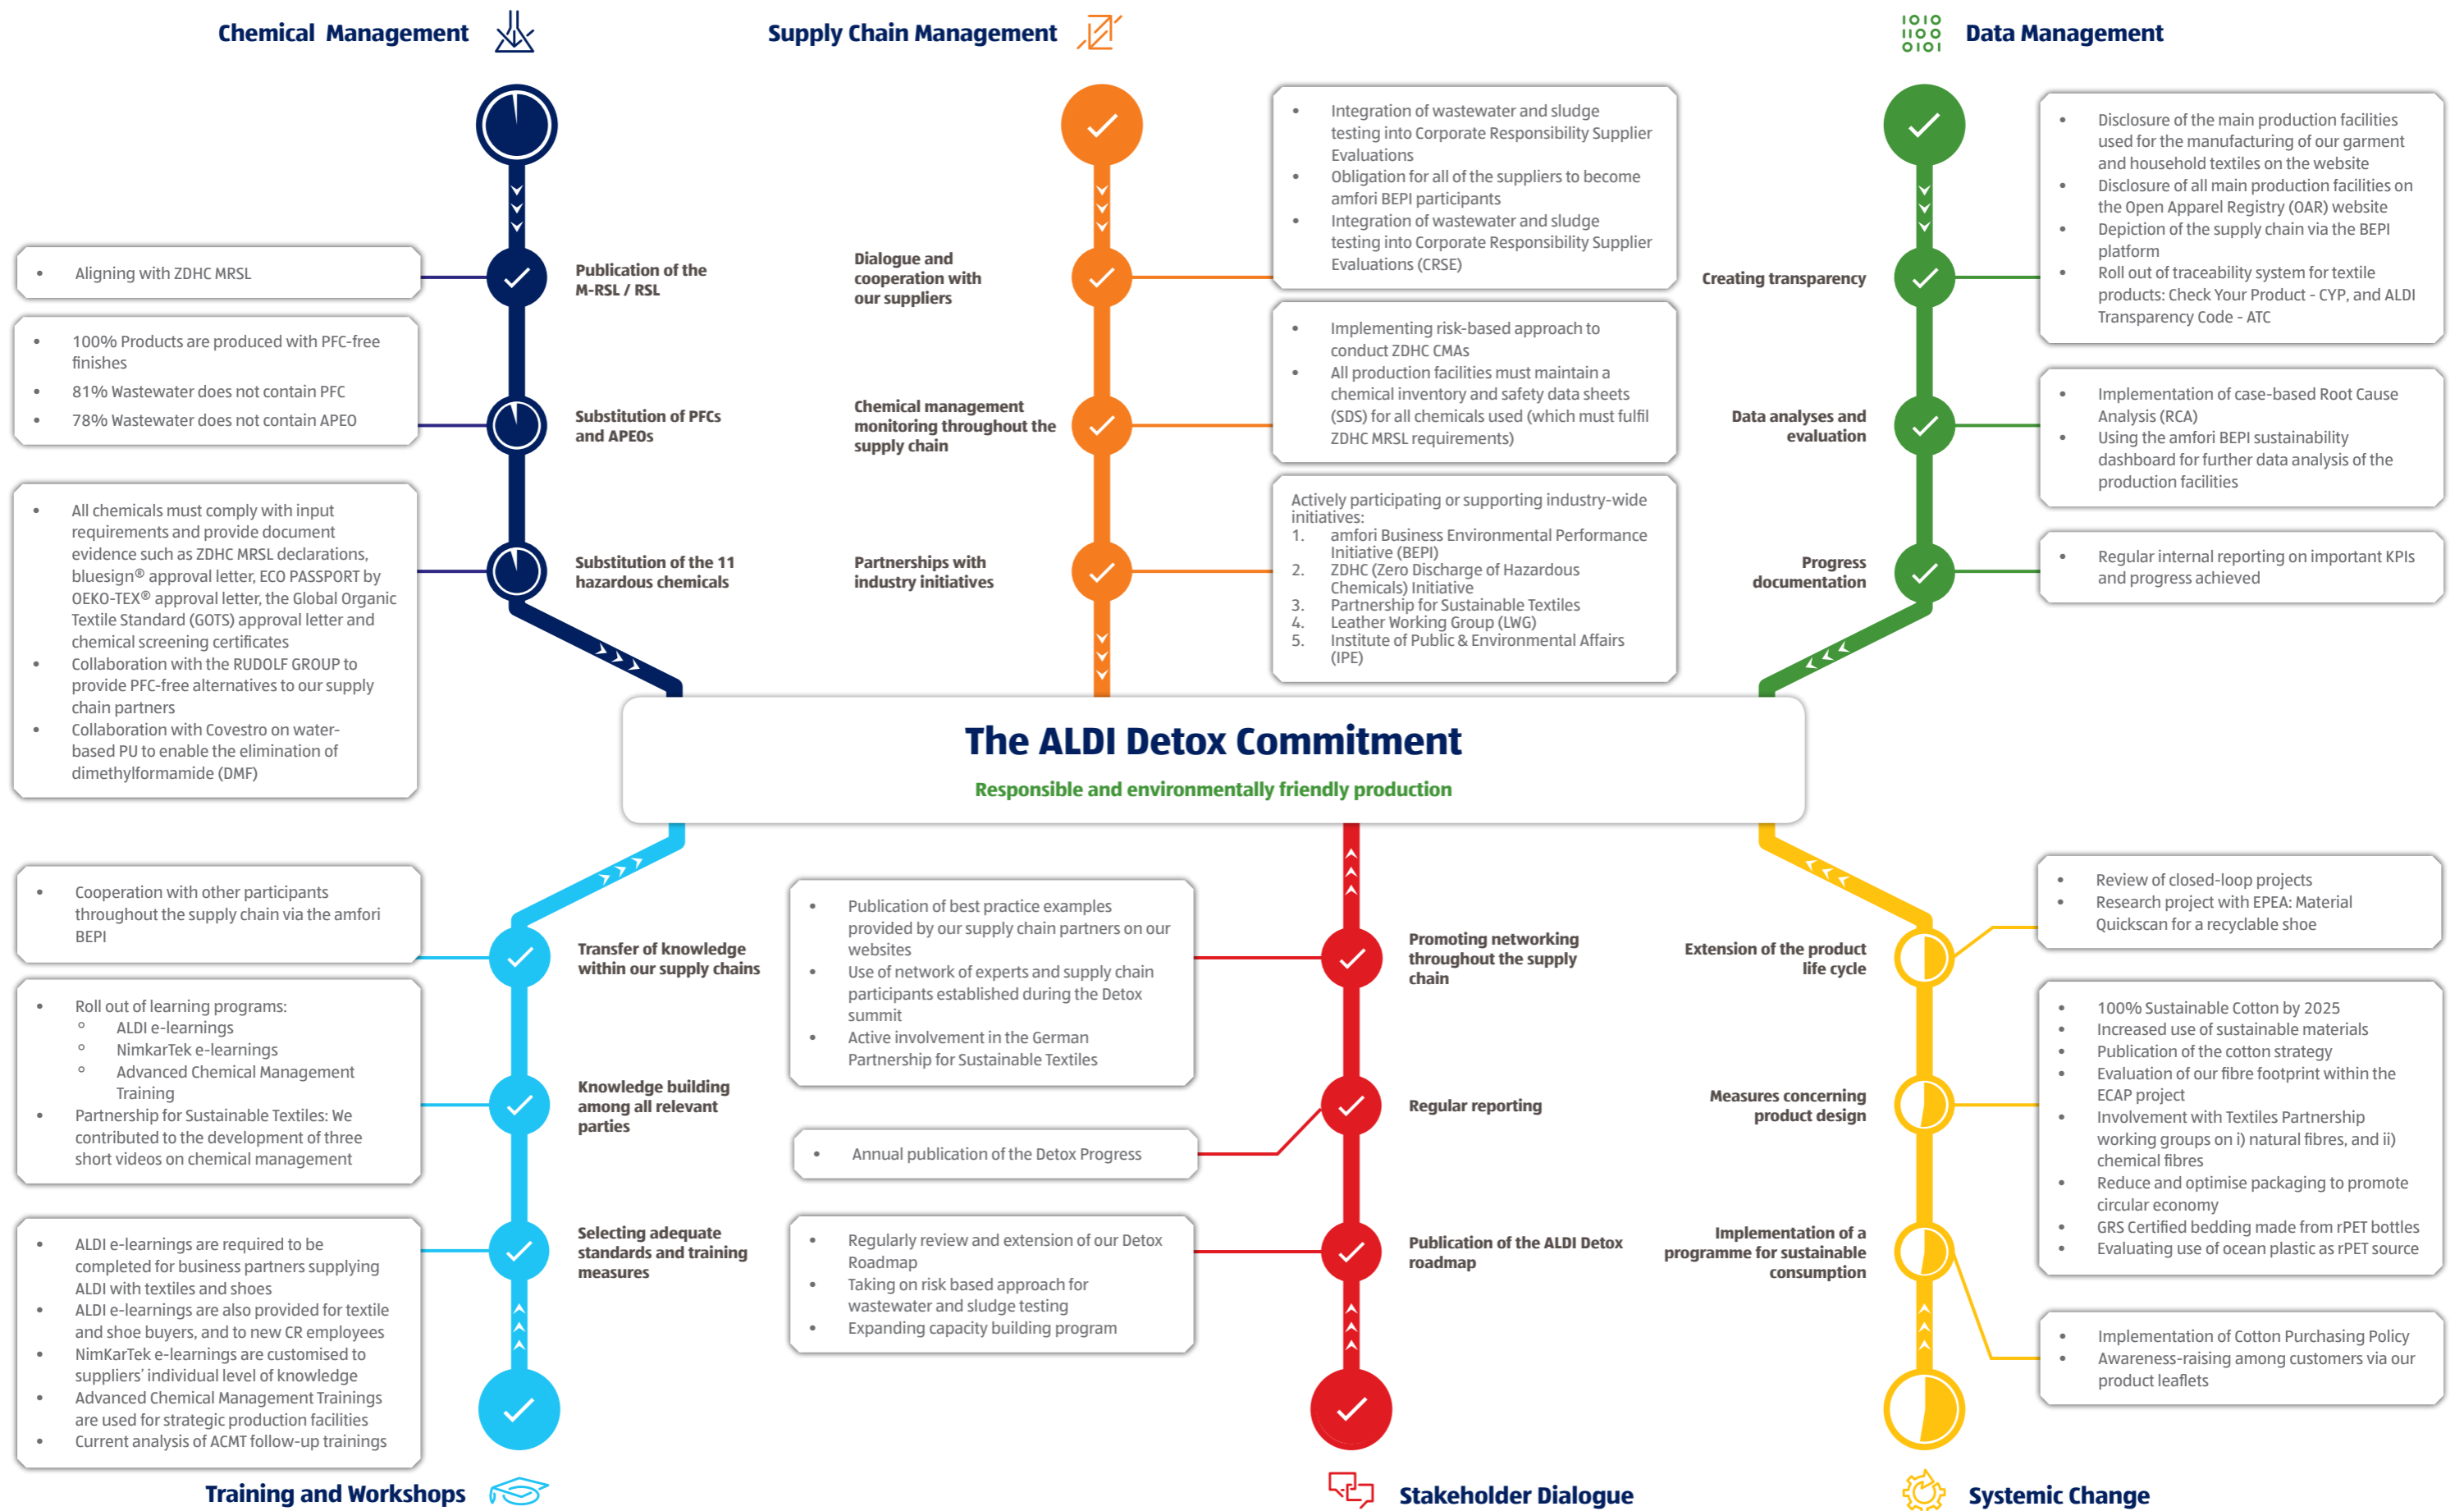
Chemical Management

Supply Chain Management

Data Management

Aligning with ZDHC MRSL

Publication of the M-RSL / RSL

100% Products are produced with PFC-free finishes
81% Wastewater does not contain PFC
78% Wastewater does not contain APEO

Substitution of PFCs and APEOs

All chemicals must comply with input requirements and provide document evidence such as ZDHC MRSL declarations, bluesign® approval letter, ECO PASSPORT by OEKO-TEX® approval letter, the Global Organic Textile Standard (GOTS) approval letter and chemical screening certificates
Collaboration with the RUDOLF GROUP to provide PFC-free alternatives to our supply chain partners
Collaboration with Covestro on water-based PU to enable the elimination of dimethylformamide (DMF)

Substitution of the 11 hazardous chemicals

Dialogue and cooperation with our suppliers

Integration of wastewater and sludge testing into Corporate Responsibility Supplier Evaluations
Obligation for all of the suppliers to become amfori BEPI participants
Integration of wastewater and sludge testing into Corporate Responsibility Supplier Evaluations (CRSE)

Chemical management monitoring throughout the supply chain

Implementing risk-based approach to conduct ZDHC CMAs
All production facilities must maintain a chemical inventory and safety data sheets (SDS) for all chemicals used (which must fulfil ZDHC MRSL requirements)

Partnerships with industry initiatives

Actively participating or supporting industry-wide initiatives:
1. amfori Business Environmental Performance Initiative (BEPI)
2. ZDHC (Zero Discharge of Hazardous Chemicals) Initiative
3. Partnership for Sustainable Textiles
4. Leather Working Group (LWG)
5. Institute of Public & Environmental Affairs (IPE)

Creating transparency

Disclosure of the main production facilities used for the manufacturing of our garment and household textiles on the website
Disclosure of all main production facilities on the Open Apparel Registry (OAR) website
Depiction of the supply chain via the BEPI platform
Roll out of traceability system for textile products: Check Your Product - CYP, and ALDI Transparency Code - ATC

Data analyses and evaluation

Implementation of case-based Root Cause Analysis (RCA)
Using the amfori BEPI sustainability dashboard for further data analysis of the production facilities

Progress documentation

Regular internal reporting on important KPIs and progress achieved

The ALDI Detox Commitment
Responsible and environmentally friendly production

Cooperation with other participants throughout the supply chain via the amfori BEPI

Transfer of knowledge within our supply chains

Roll out of learning programs:
ALDI e-learnings
NimkarTek e-learnings
Advanced Chemical Management Training
Partnership for Sustainable Textiles: We contributed to the development of three short videos on chemical management

Knowledge building among all relevant parties

ALDI e-learnings are required to be completed for business partners supplying ALDI with textiles and shoes
ALDI e-learnings are also provided for textile and shoe buyers, and to new CR employees
NimKarTek e-learnings are customised to suppliers' individual level of knowledge
Advanced Chemical Management Trainings are used for strategic production facilities
Current analysis of ACMT follow-up trainings

Selecting adequate standards and training measures

Publication of best practice examples provided by our supply chain partners on our websites
Use of network of experts and supply chain participants established during the Detox summit
Active involvement in the German Partnership for Sustainable Textiles

Promoting networking throughout the supply chain

Annual publication of the Detox Progress

Regular reporting

Regularly review and extension of our Detox Roadmap
Taking on risk based approach for wastewater and sludge testing
Expanding capacity building program

Publication of the ALDI Detox roadmap

Extension of the product life cycle

Review of closed-loop projects
Research project with EPEA: Material Quickscan for a recyclable shoe

Measures concerning product design

100% Sustainable Cotton by 2025
Increased use of sustainable materials
Publication of the cotton strategy
Evaluation of our fibre footprint within the ECAP project
Involvement with Textiles Partnership working groups on i) natural fibres, and ii) chemical fibres
Reduce and optimise packaging to promote circular economy
GRS Certified bedding made from rPET bottles
Evaluating use of ocean plastic as rPET source

Implementation of a programme for sustainable consumption

Implementation of Cotton Purchasing Policy
Awareness-raising among customers via our product leaflets

Training and Workshops

Stakeholder Dialogue

Systemic Change